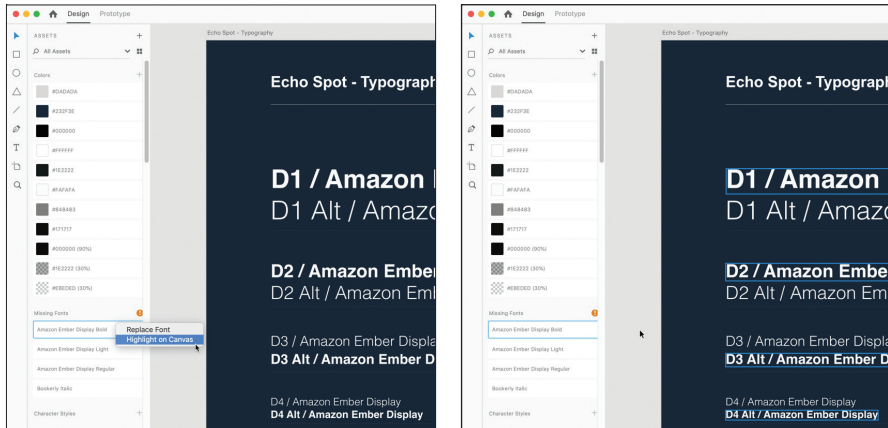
Design Prototype

ASSETS +

All Assets

Colors +

#DADADA

#232F3E

#000000

#FFFFFF

#1E2222

#FAFAFA

#848483

#171717

#000000 (90%)

#1E2222 (30%)

#EBEDED (30%)

Missing Fonts

Amazon Ember Display Bold

Replace Font

Highlight on Canvas

Amazon Ember Display Light

Amazon Ember Display Regular

Bookerly Italic

Character Styles +

Echo Spot - Typography

Echo Spot - Typograph

D1 / Amazon

D1 Alt / Amazo

D2 / Amazon Embe

D2 Alt / Amazon Em

D3 / Amazon Ember Displa

D3 Alt / Amazon Ember D

D4 / Amazon Ember Display

D4 Alt / Amazon Ember Display

Design Prototype

ASSETS +

All Assets

Colors +

#DADADA

#232F3E

#000000

#FFFFFF

#1E2222

#FAFAFA

#848483

#171717

#000000 (90%)

#1E2222 (30%)

#EBEDED (30%)

Missing Fonts

Amazon Ember Display Bold

Amazon Ember Display Light

Amazon Ember Display Regular

Bookerly Italic

Character Styles +

Echo Spot - Typography

Echo Spot - Typograph

D1 / Amazon

D1 Alt / Amazo

D2 / Amazon Embe

D2 Alt / Amazon Em

D3 / Amazon Ember Displa

D3 Alt / Amazon Ember D

D4 / Amazon Ember Display

D4 Alt / Amazon Ember Display